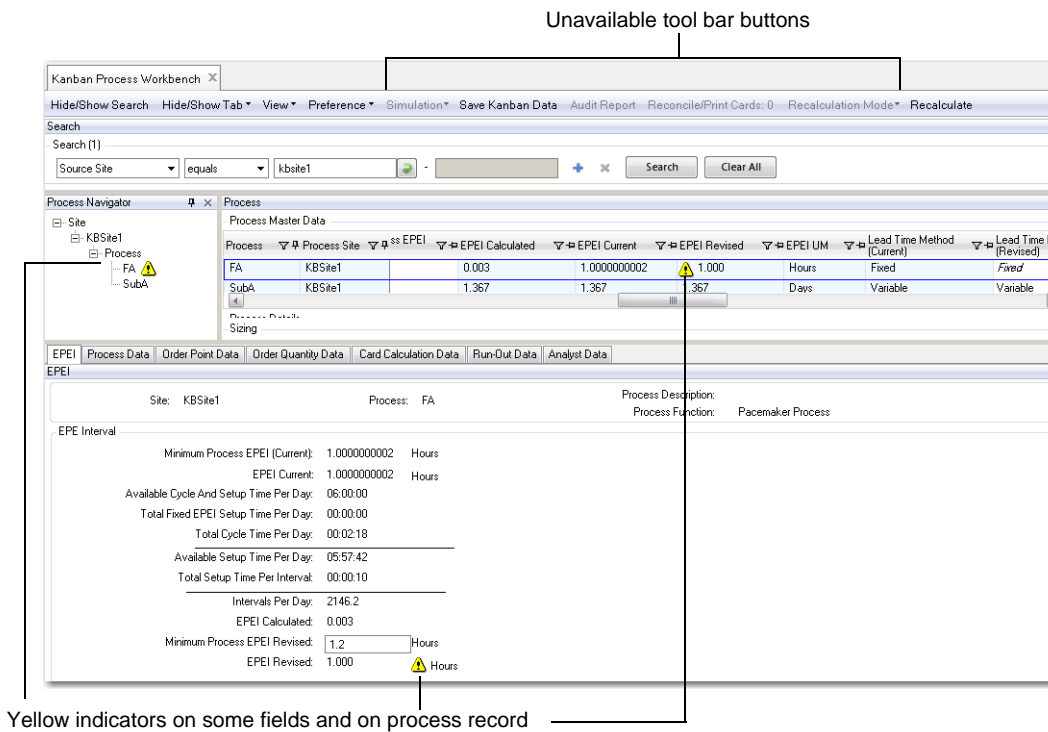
Unavailable tool bar buttons

Kanban Process Workbench ✕

Hide/Show Search Hide/Show Tab ▾ View ▾ Preference ▾ Simulation ▾ Save Kanban Data Audit Report Reconcile/Print Cards: 0 Recalculation Mode ▾ Recalculate

Search

Search (1)

Source Site ▾ equals ▾ kbsite1 - Search Clear All

Process Navigator

Process

⊟ Site
⊟ KBSite1
⊟ Process
FA
SubA

Process Master Data

| Process | Process Site | ss EPEI | EPEI Calculated | EPEI Current | EPEI Revised | EPEI UM | Lead Time Method (Current) | Lead Time (Revised) |
|---|---|---|---|---|---|---|---|---|
| FA | KBSite1 | | 0.003 | 1.0000000002 | 1.000 | Hours | Fixed | Fixed |
| SubA | KBSite1 | | 1.367 | 1.367 | 1.367 | Days | Variable | Variable |

Process Details

Sizing

EPEI Process Data Order Point Data Order Quantity Data Card Calculation Data Run-Out Data Analyst Data

EPEI

Site: KBSite1 Process: FA Process Description: Process Function: Pacemaker Process

EPE Interval

Minimum Process EPEI (Current): 1.0000000002 Hours
EPEI Current: 1.0000000002 Hours
Available Cycle And Setup Time Per Day: 06:00:00
Total Fixed EPEI Setup Time Per Day: 00:00:00
Total Cycle Time Per Day: 00:02:18
Available Setup Time Per Day: 05:57:42
Total Setup Time Per Interval: 00:00:10
Intervals Per Day: 2146.2
EPEI Calculated: 0.003
Minimum Process EPEI Revised: 1.2 Hours
EPEI Revised: 1.000 Hours

Yellow indicators on some fields and on process record